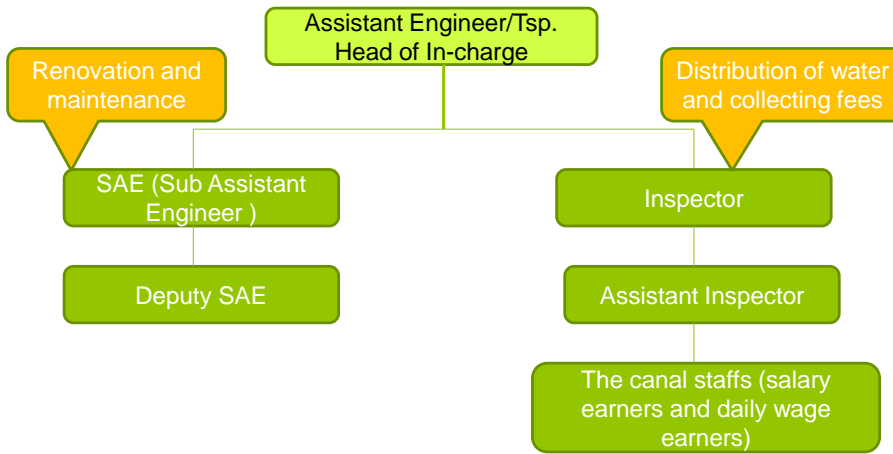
Assistant Engineer/Tsp. Head of In-charge

Renovation and maintenance

Distribution of water and collecting fees

SAE (Sub Assistant Engineer )

Deputy SAE

Inspector

Assistant Inspector

The canal staffs (salary earners and daily wage earners)